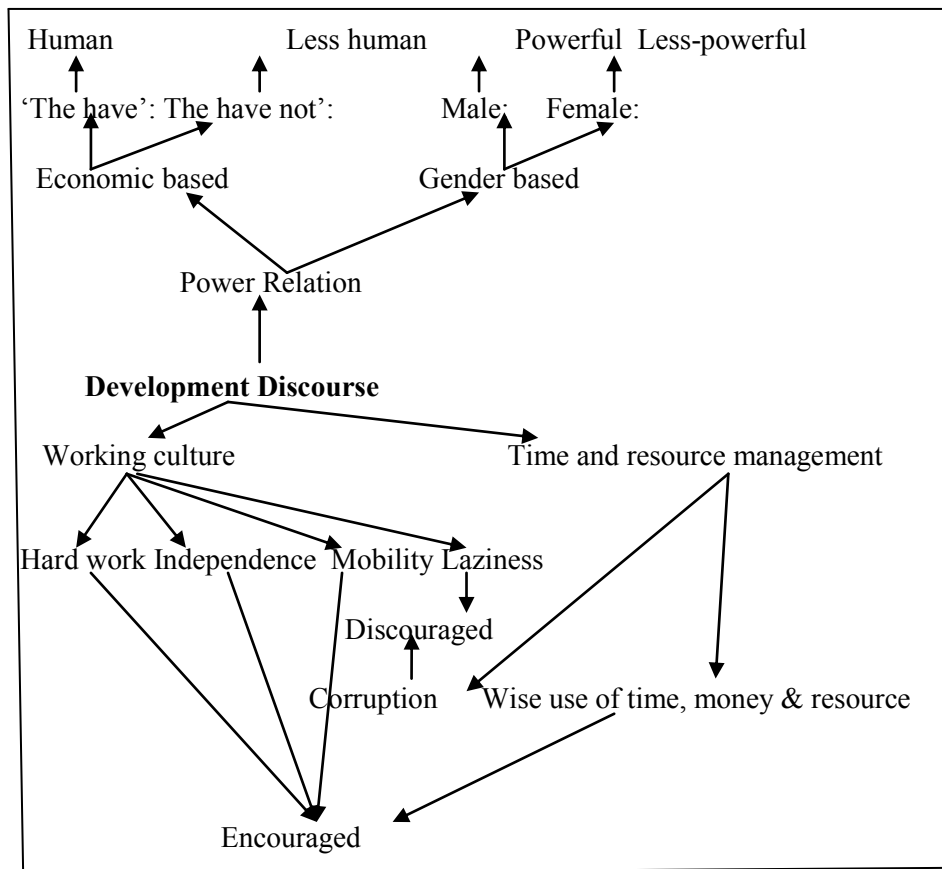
Human Less human Powerful Less-powerful

'The have': The have not': Male: Female:

Economic based Gender based

Power Relation

**Development Discourse**

Working culture Time and resource management

Hard work Independence Mobility Laziness

Discouraged

Corruption Wise use of time, money & resource

Encouraged